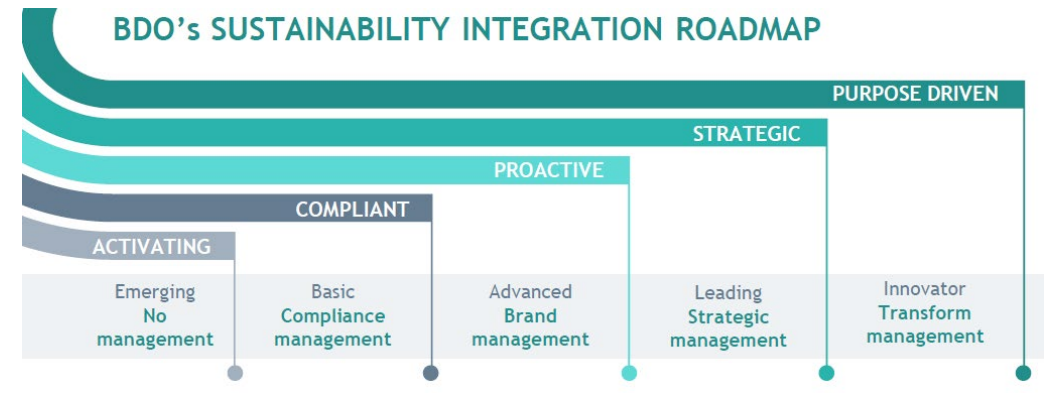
BDO's SUSTAINABILITY INTEGRATION ROADMAP

PURPOSE DRIVEN

STRATEGIC

PROACTIVE

COMPLIANT

ACTIVATING

Emerging
No management

Basic
Compliance management

Advanced
Brand management

Leading
Strategic management

Innovator
Transform management